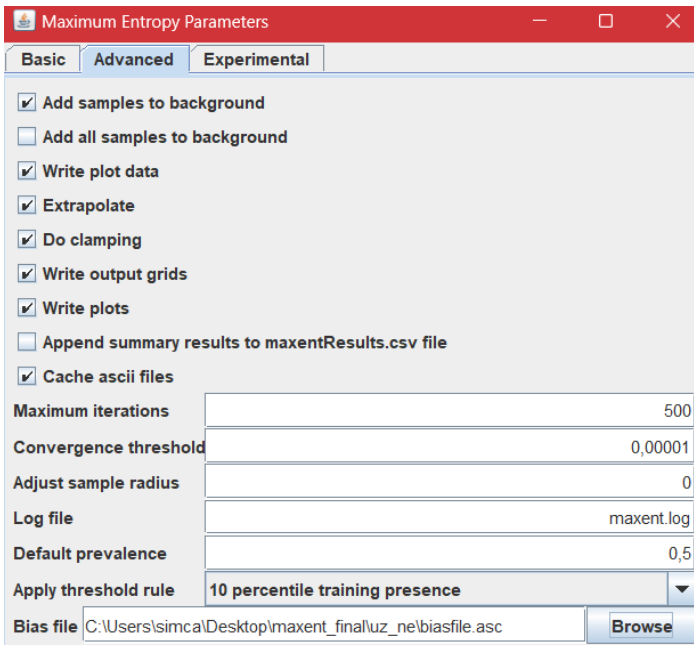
Maximum Entropy Parameters

Basic | Advanced | Experimental

Add samples to background
Add all samples to background
Write plot data
Extrapolate
Do clamping
Write output grids
Write plots
Append summary results to maxentResults.csv file
Cache ascii files

| | |
|---|---|
| Maximum iterations | 500 |
| Convergence threshold | 0,00001 |
| Adjust sample radius | 0 |
| Log file | maxent.log |
| Default prevalence | 0,5 |
| Apply threshold rule | 10 percentile training presence |

Bias file C:\Users\simca\Desktop\maxent_final\uz_ne\biasfile.asc Browse